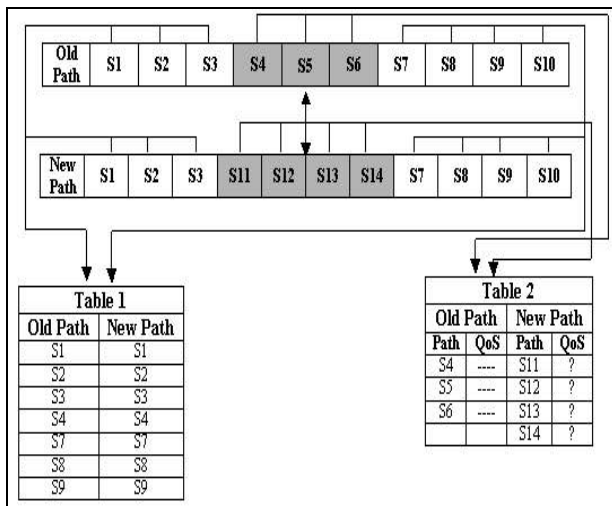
| Old Path | S1 | S2 | S3 | S4 | S5 | S6 | S7 | S8 | S9 | S10 |
|---|---|---|---|---|---|---|---|---|---|---|

| New Path | S1 | S2 | S3 | S11 | S12 | S13 | S14 | S7 | S8 | S9 | S10 |
|---|---|---|---|---|---|---|---|---|---|---|---|

Table 1

| Old Path | New Path |
|---|---|
| S1 | S1 |
| S2 | S2 |
| S3 | S3 |
| S4 | S4 |
| S7 | S7 |
| S8 | S8 |
| S9 | S9 |

Table 2

| Old Path | | New Path | |
|---|---|---|---|
| Path | QoS | Path | QoS |
| S4 | ---- | S11 | ? |
| S5 | ---- | S12 | ? |
| S6 | ---- | S13 | ? |
| | | S14 | ? |